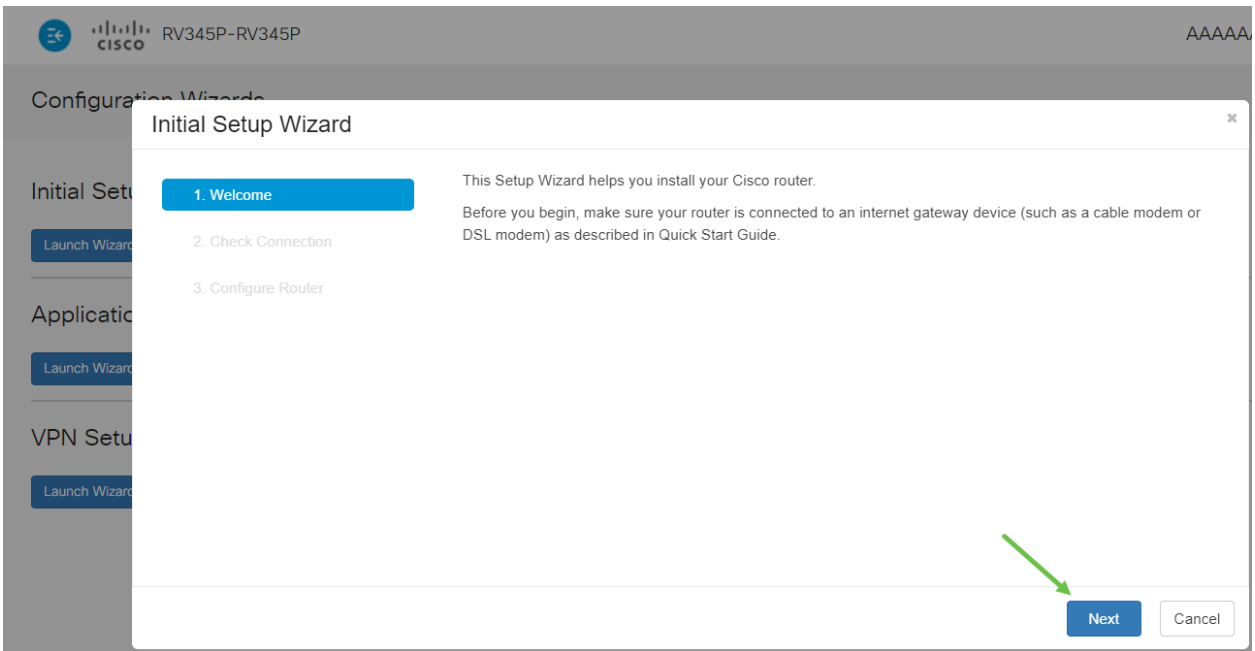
cisco RV345P-RV345P

AAAAA

Configuration Wizards

Initial Setu

Launch Wizard

Applicatio

Launch Wizard

VPN Setu

Launch Wizard

Initial Setup Wizard

×

1. Welcome

2. Check Connection

3. Configure Router

This Setup Wizard helps you install your Cisco router.

Before you begin, make sure your router is connected to an internet gateway device (such as a cable modem or DSL modem) as described in Quick Start Guide.

Next

Cancel